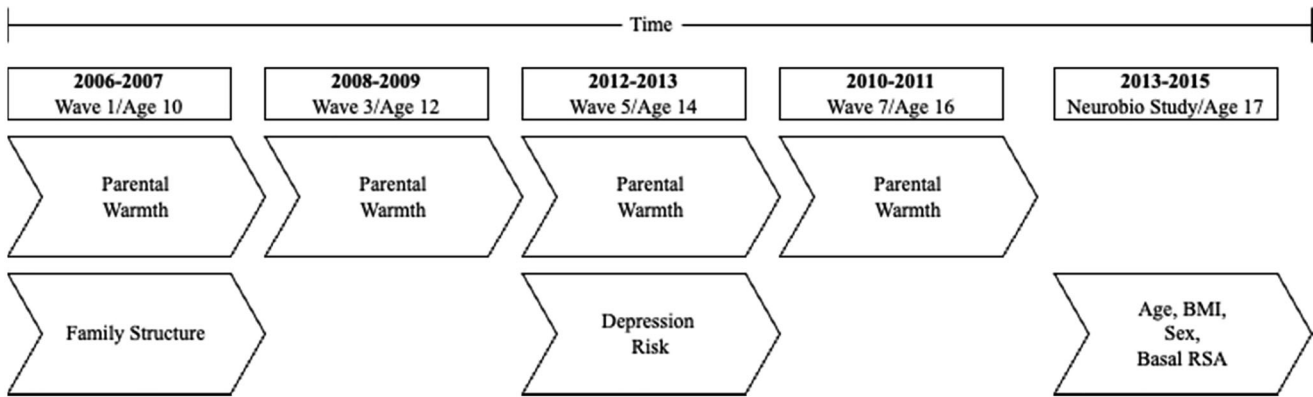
Time

**2006-2007**
Wave 1/Age 10

**2008-2009**
Wave 3/Age 12

**2012-2013**
Wave 5/Age 14

**2010-2011**
Wave 7/Age 16

**2013-2015**
Neurobio Study/Age 17

Parental Warmth

Parental Warmth

Parental Warmth

Parental Warmth

Family Structure

Depression Risk

Age, BMI, Sex, Basal RSA